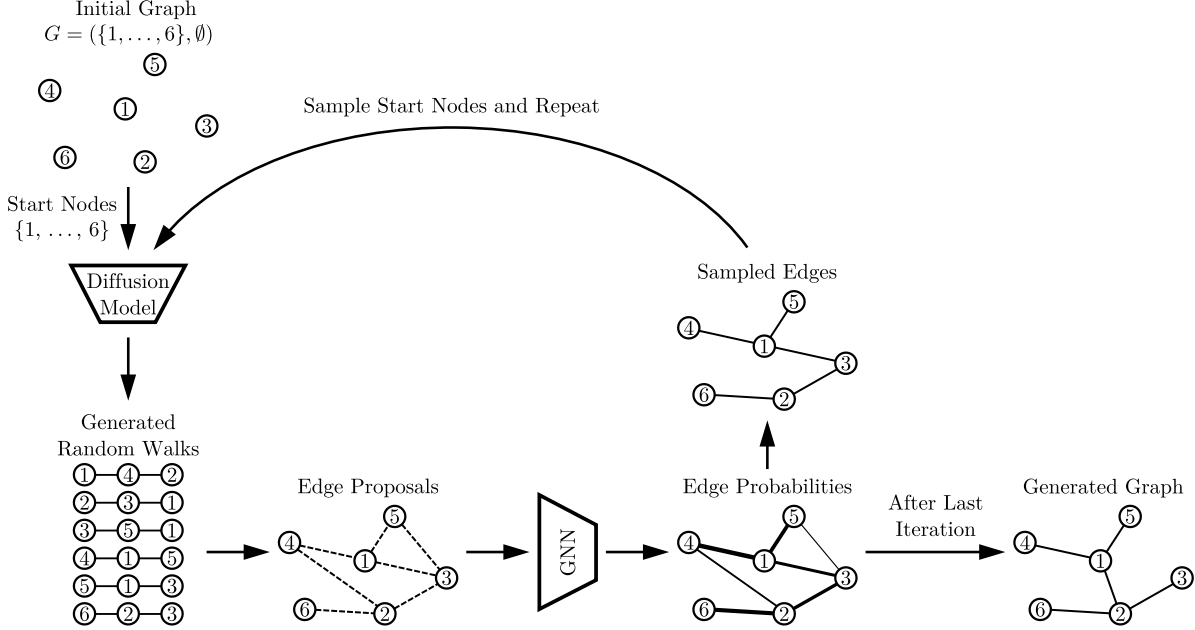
Initial Graph
$G = (\{1, \ldots, 6\}, \emptyset)$

5
4
1
3
6
2

Sample Start Nodes and Repeat

Start Nodes
$\{1, \ldots, 6\}$

Diffusion Model

Sampled Edges
5
4
1
3
6
2

Generated Random Walks
1 4 2
2 3 1
3 5 1
4 1 5
5 1 3
6 2 3

Edge Proposals
5
4
1
3
6
2

GNN

Edge Probabilities
5
4
1
3
6
2

After Last Iteration

Generated Graph
5
4
1
3
6
2